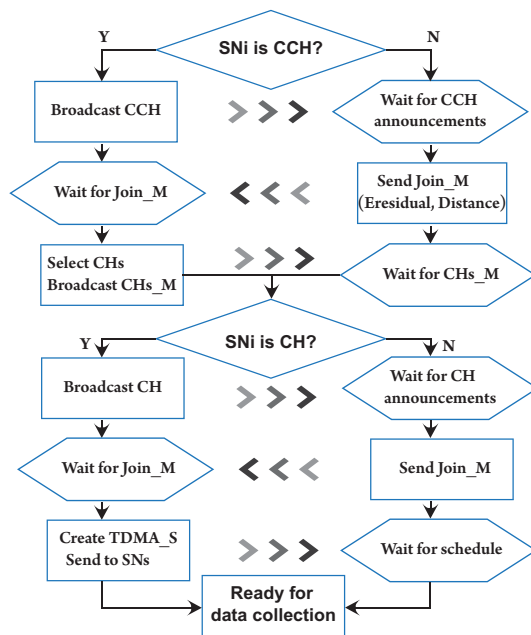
SNi is CCH?

Y

N

Broadcast CCH

Wait for CCH announcements

Wait for Join_M

Send Join_M (Eresidual, Distance)

Select CHs Broadcast CHs_M

Wait for CHs_M

SNi is CH?

Y

N

Broadcast CH

Wait for CH announcements

Wait for Join_M

Send Join_M

Create TDMA_S Send to SNs

Wait for schedule

Ready for data collection